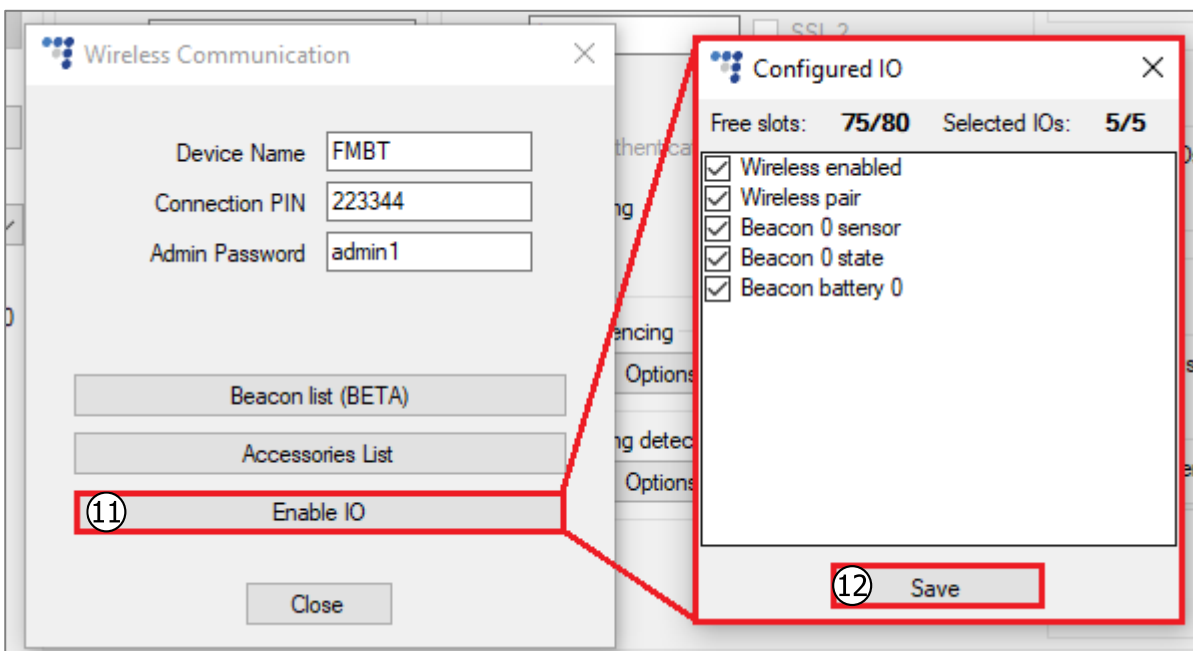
Wireless Communication

Device Name FMBT

Connection PIN 223344

Admin Password admin1

Beacon list (BETA)

Accessories List

11 Enable IO

Close

SSL 2

thentica

ng

encing

Options

ng detec

Options

Configured IO

Free slots: 75/80 Selected IOs: 5/5

Wireless enabled
Wireless pair
Beacon 0 sensor
Beacon 0 state
Beacon battery 0

12 Save